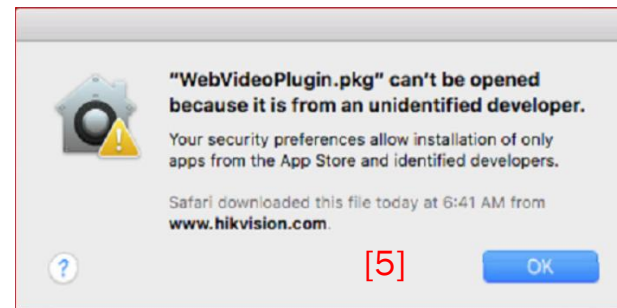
"WebVideoPlugin.pkg" can't be opened because it is from an unidentified developer.

Your security preferences allow installation of only apps from the App Store and identified developers.

Safari downloaded this file today at 6:41 AM from www.hikvision.com.

?

[5]

OK